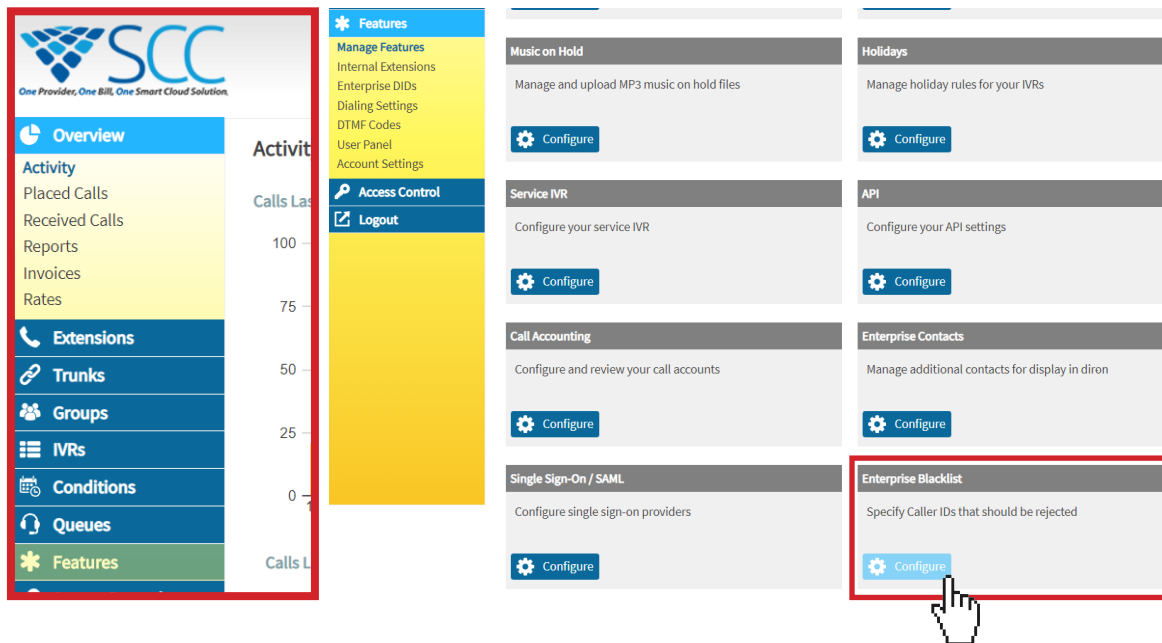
SCC
One Provider, One Bill, One Smart Cloud Solution.

Overview
Activity
Placed Calls
Received Calls
Reports
Invoices
Rates
Extensions
Trunks
Groups
IVRs
Conditions
Queues
Features

Activit
Calls Las
100
75
50
25
0
Calls L

Features
Manage Features
Internal Extensions
Enterprise DIDs
Dialing Settings
DTMF Codes
User Panel
Account Settings
Access Control
Logout

Music on Hold
Manage and upload MP3 music on hold files
Configure

Holidays
Manage holiday rules for your IVRs
Configure

Service IVR
Configure your service IVR
Configure

API
Configure your API settings
Configure

Call Accounting
Configure and review your call accounts
Configure

Enterprise Contacts
Manage additional contacts for display in diron
Configure

Single Sign-On / SAML
Configure single sign-on providers
Configure

Enterprise Blacklist
Specify Caller IDs that should be rejected
Configure